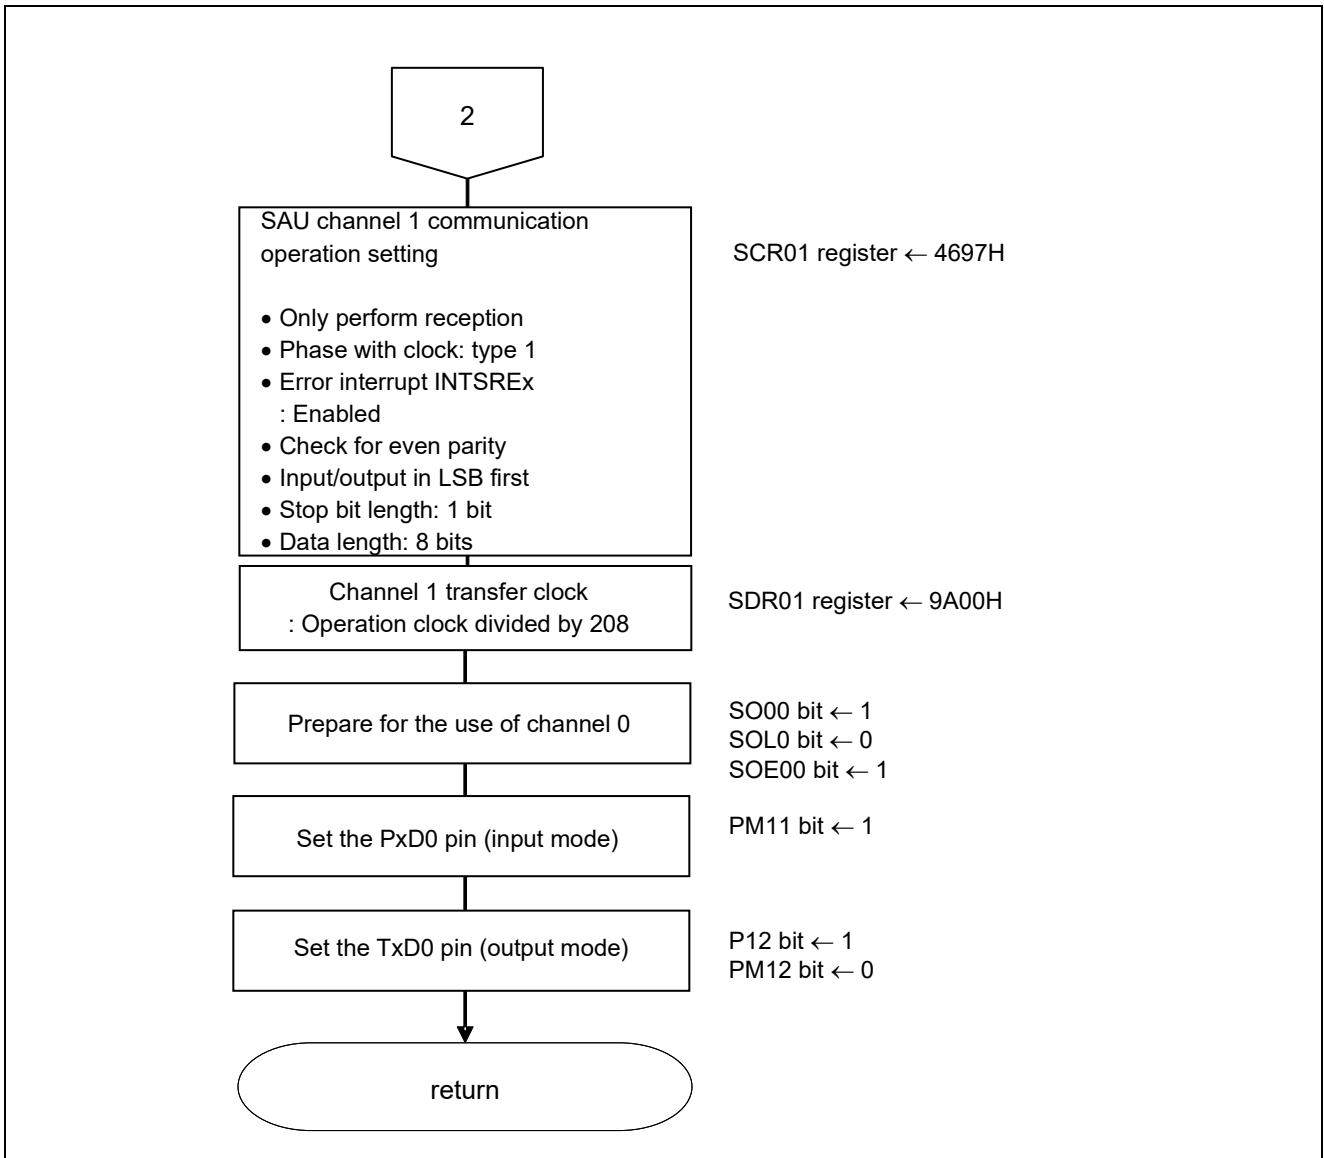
2

SAU channel 1 communication operation setting

• Only perform reception
• Phase with clock: type 1
• Error interrupt INTSREx : Enabled
• Check for even parity
• Input/output in LSB first
• Stop bit length: 1 bit
• Data length: 8 bits

SCR01 register ← 4697H

Channel 1 transfer clock : Operation clock divided by 208

SDR01 register ← 9A00H

Prepare for the use of channel 0

SO00 bit ← 1
SOL0 bit ← 0
SOE00 bit ← 1

Set the PxD0 pin (input mode)

PM11 bit ← 1

Set the TxD0 pin (output mode)

P12 bit ← 1
PM12 bit ← 0

return